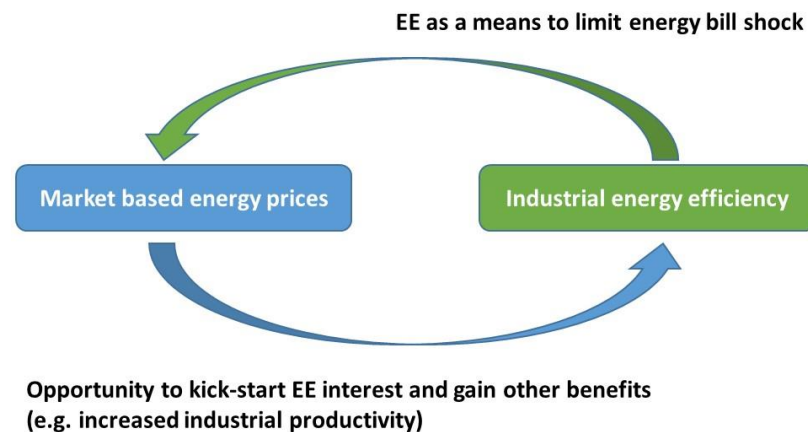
EE as a means to limit energy bill shock

Market based energy prices

Industrial energy efficiency

Opportunity to kick-start EE interest and gain other benefits (e.g. increased industrial productivity)